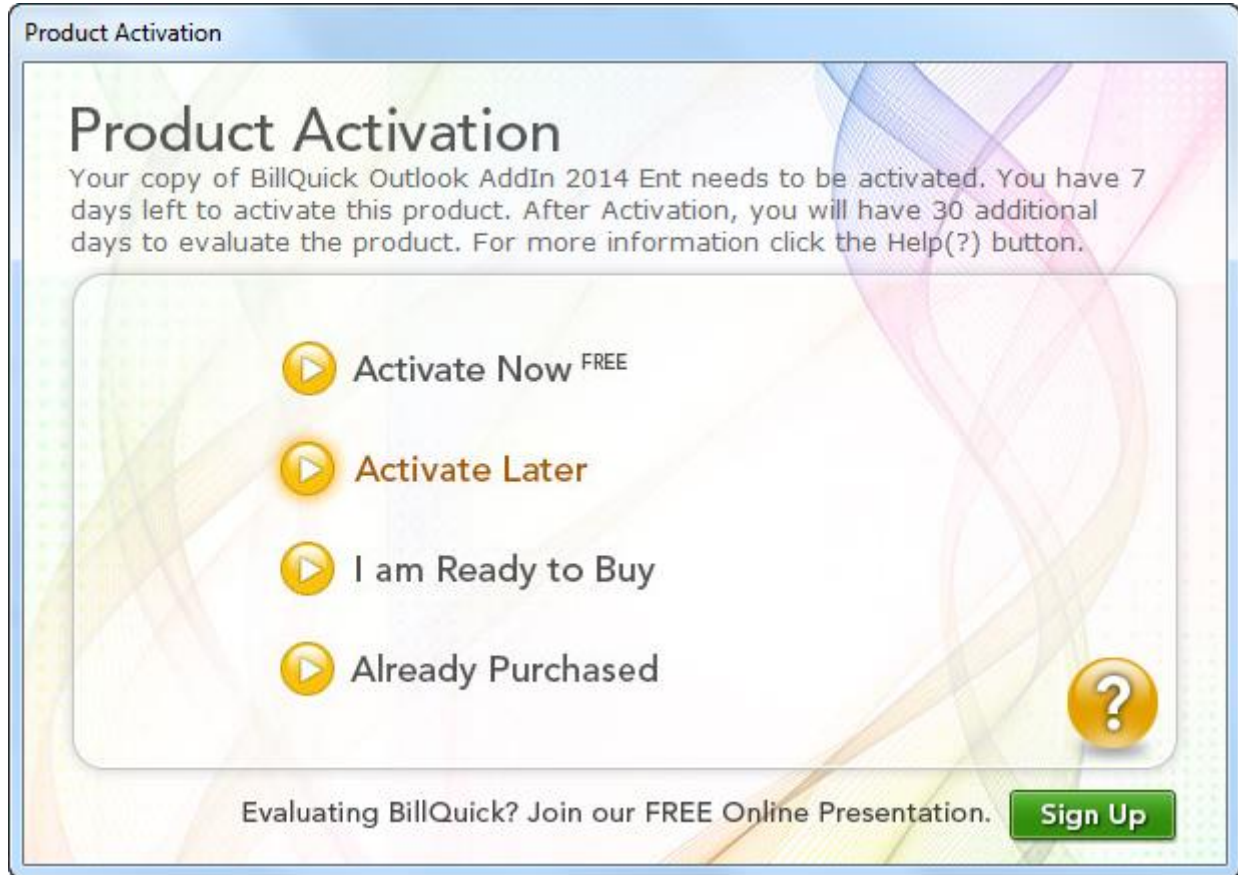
Product Activation

Product Activation

Your copy of BillQuick Outlook AddIn 2014 Ent needs to be activated. You have 7 days left to activate this product. After Activation, you will have 30 additional days to evaluate the product. For more information click the Help(?) button.

Activate Now FREE

Activate Later

I am Ready to Buy

Already Purchased

?

Evaluating BillQuick? Join our FREE Online Presentation.

Sign Up